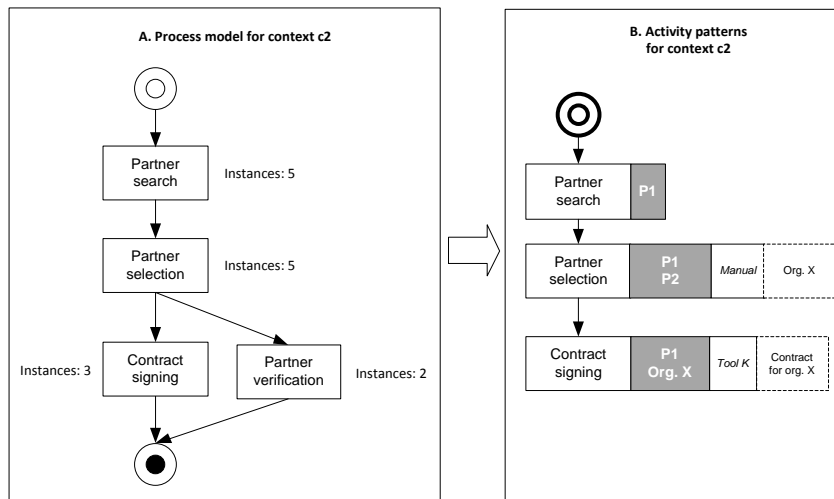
A. Process model for context c2

Partner search

Instances: 5

Partner selection

Instances: 5

Instances: 3

Contract signing

Partner verification

Instances: 2

B. Activity patterns for context c2

Partner search

P1

Partner selection

P1
P2

Manual

Org. X

Contract signing

P1
Org. X

Tool K

Contract for org. X